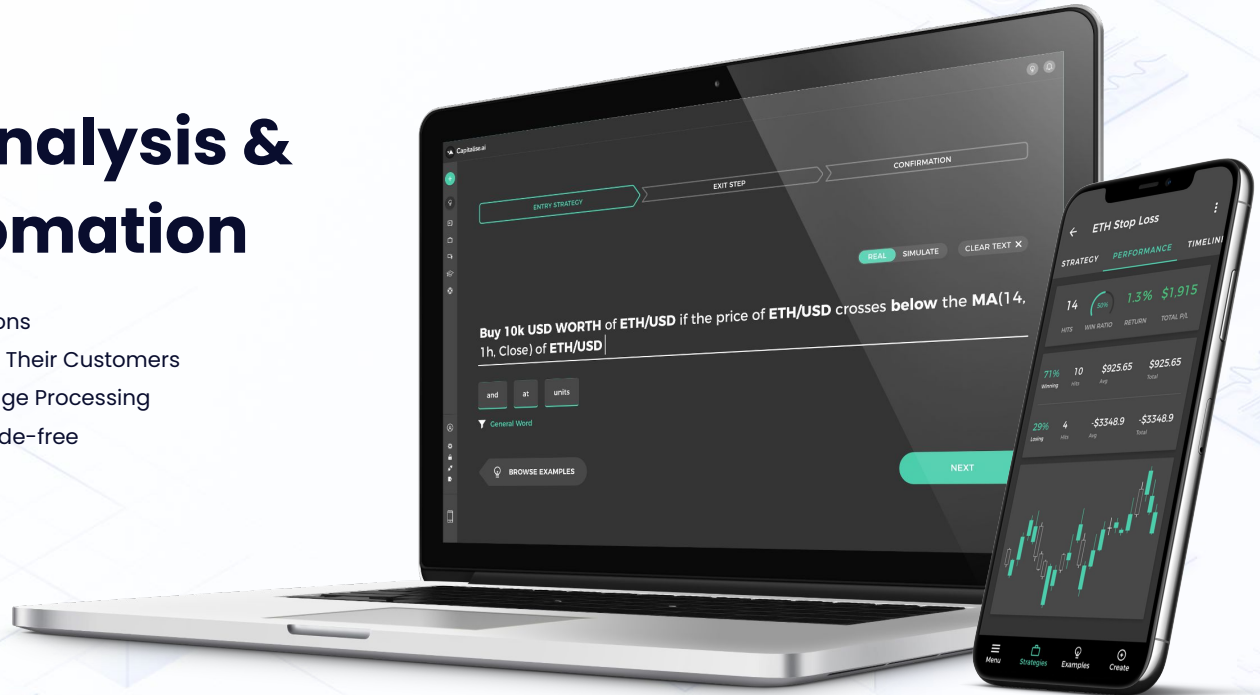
nalysis &
omation

ons
Their Customers
ge Processing
de-free

Capitalise.ai

ENTRY STRATEGY
EXIT STEP
CONFIRMATION

REAL SIMULATE
CLEAR TEXT ✕

Buy 10k USD WORTH of ETH/USD if the price of ETH/USD crosses below the MA(14, 1h, Close) of ETH/USD

and
at
units

General Word

BROWSE EXAMPLES

NEXT

ETH Stop Loss

STRATEGY
PERFORMANCE
TIMELIN

14 HITS
50% WIN RATIO
1.3% RETURN
$1,915 TOTAL P/L

71% Winning
10 Hits
$925.65 Avg
$925.65 Total

29% Losing
4 Hits
-$3348.9 Avg
-$3348.9 Total

Menu
Strategies
Examples
Create